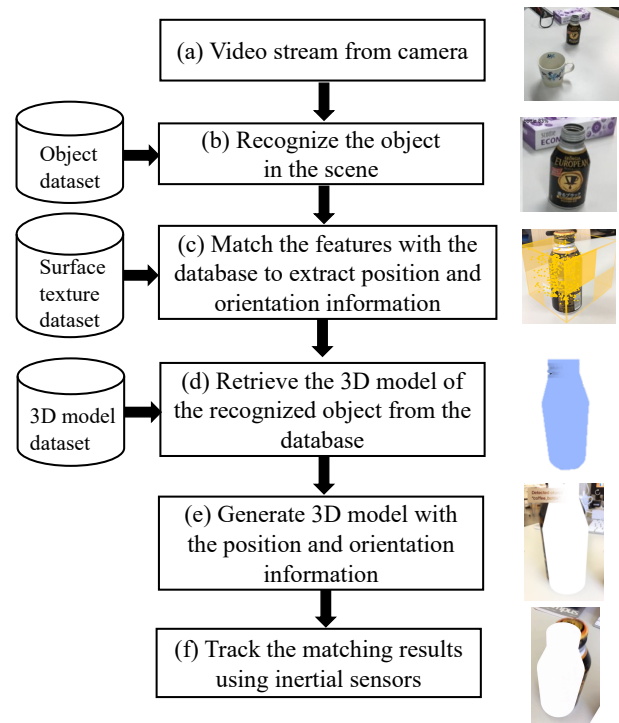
(a) Video stream from camera

Object dataset

(b) Recognize the object in the scene

Surface texture dataset

(c) Match the features with the database to extract position and orientation information

3D model dataset

(d) Retrieve the 3D model of the recognized object from the database

(e) Generate 3D model with the position and orientation information

(f) Track the matching results using inertial sensors